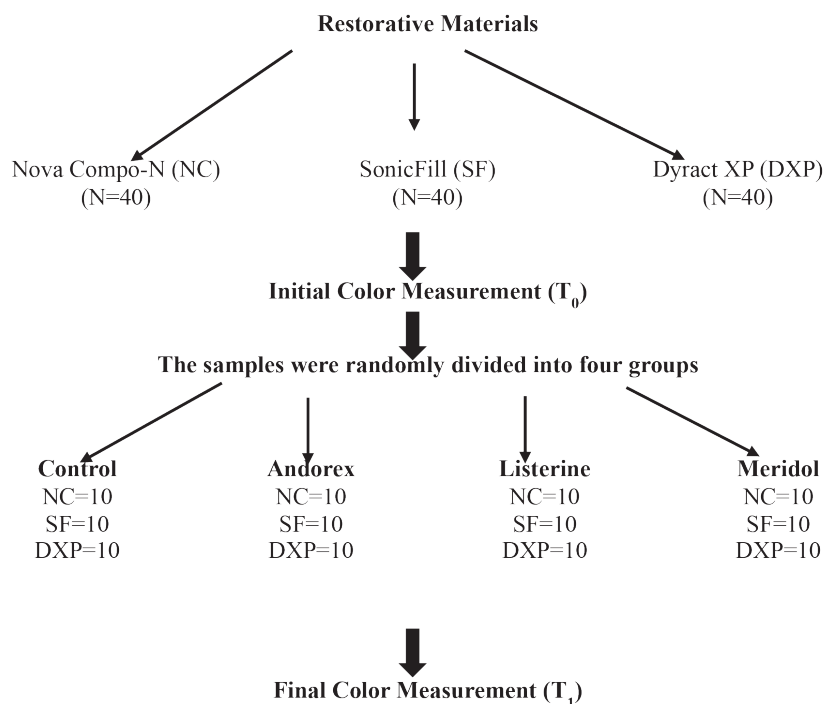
Restorative Materials

Nova Compo-N (NC)
(N=40)

SonicFill (SF)
(N=40)

Dyract XP (DXP)
(N=40)

Initial Color Measurement ($T_0$)

The samples were randomly divided into four groups

Control
NC=10
SF=10
DXP=10

Andorex
NC=10
SF=10
DXP=10

Listerine
NC=10
SF=10
DXP=10

Meridol
NC=10
SF=10
DXP=10

Final Color Measurement ($T_1$)